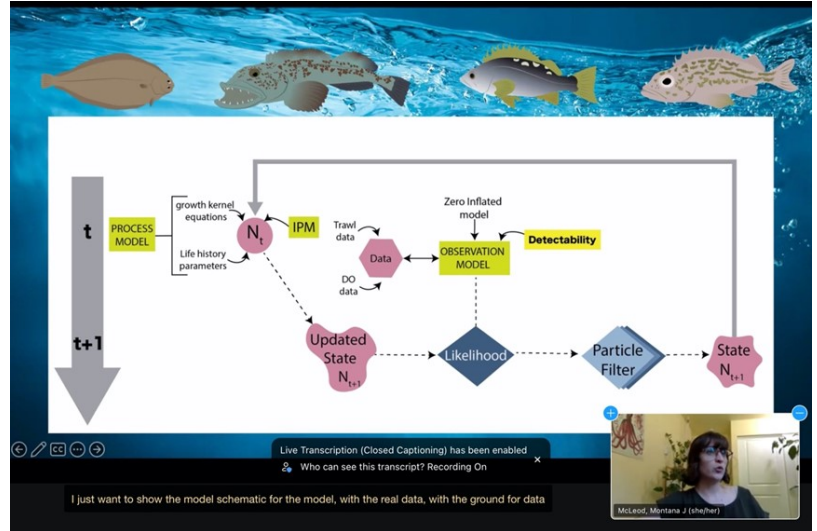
t

t+1

PROCESS MODEL

growth kernel equations

Life history parameters

$N_t$

IPM

Zero Inflated model

Trawl data

Data

DO data

OBSERVATION MODEL

Detectability

Updated State $N_{t+1}$

Likelihood

Particle Filter

State $N_{t+1}$

Live Transcription (Closed Captioning) has been enabled

Who can see this transcript? Recording On

×

I just want to show the model schematic for the model, with the real data, with the ground for data

McLeod, Montana J (she/her)